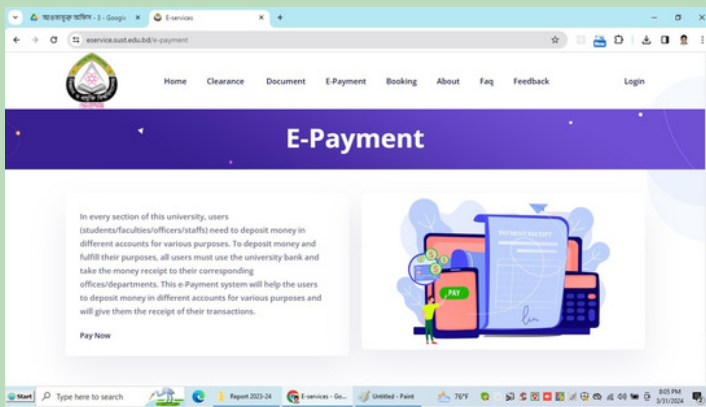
আন্তঃবিভাগ অফিস - 3 - Googl ×
E-services ×
+

eservice.sust.edu.bd/e-payment

Home Clearance Document E-Payment Booking About Faq Feedback Login

E-Payment

In every section of this university, users (students/faculties/officers/staffs) need to deposit money in different accounts for various purposes. To deposit money and fulfill their purposes, all users must use the university bank and take the money receipt to their corresponding offices/departments. This e-Payment system will help the users to deposit money in different accounts for various purposes and will give them the receipt of their transactions.

Pay Now

PAYMENT RECEIPT

PAY

Start
Type here to search
Report 2023-24
E-services - Go...
Untitled - Paint
76°F
8:05 PM
3/31/2024